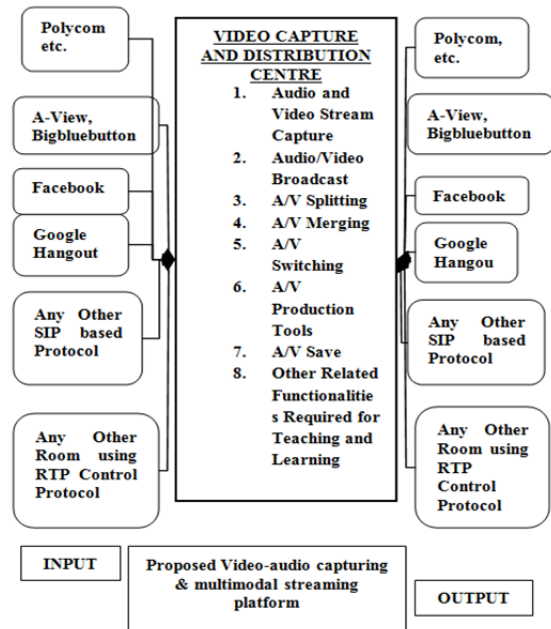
Polycom etc.

A-View, Bigbluebutton

Facebook

Google Hangout

Any Other SIP based Protocol

Any Other Room using RTP Control Protocol

VIDEO CAPTURE AND DISTRIBUTION CENTRE

1. Audio and Video Stream Capture
2. Audio/Video Broadcast
3. A/V Splitting
4. A/V Merging
5. A/V Switching
6. A/V Production Tools
7. A/V Save
8. Other Related Functionalities Required for Teaching and Learning

Polycom, etc.

A-View, Bigbluebutton

Facebook

Google Hangou

Any Other SIP based Protocol

Any Other Room using RTP Control Protocol

INPUT

Proposed Video-audio capturing & multimodal streaming platform

OUTPUT